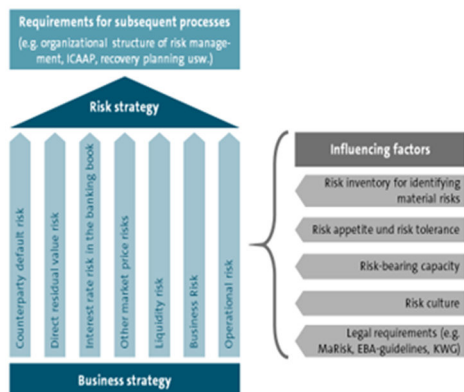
Requirements for subsequent processes
(e.g. organizational structure of risk management, ICAAP, recovery planning usw.)

Risk strategy

Counterparty default risk

Direct residual value risk

Interest rate risk in the banking book

Other market price risks

Liquidity risk

Business Risk

Operational risk

Business strategy

Influencing factors

Risk inventory for identifying material risks

Risk appetite und risk tolerance

Risk-bearing capacity

Risk culture

Legal requirements (e.g. MaRisk, EBA-guidelines, KWG)